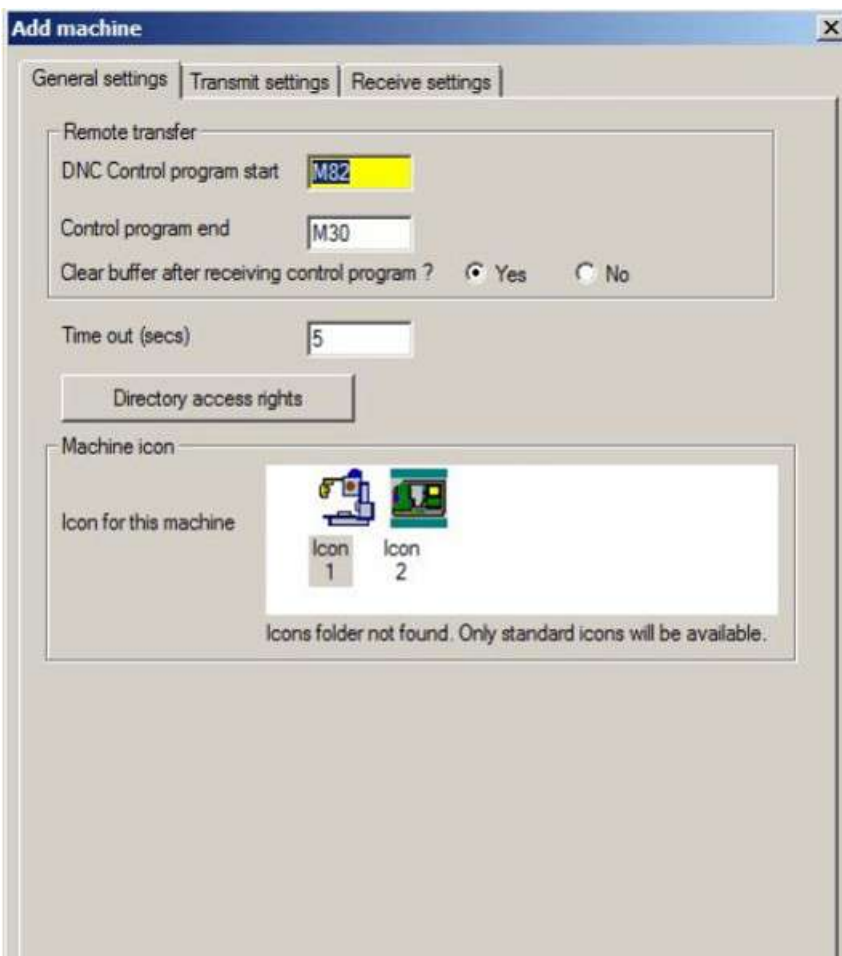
Add machine

×

General settings | Transmit settings | Receive settings

Remote transfer

DNC Control program start M82

Control program end M30

Clear buffer after receiving control program ? Yes No

Time out (secs) 5

Directory access rights

Machine icon

Icon for this machine

Icon 1

Icon 2

Icons folder not found. Only standard icons will be available.